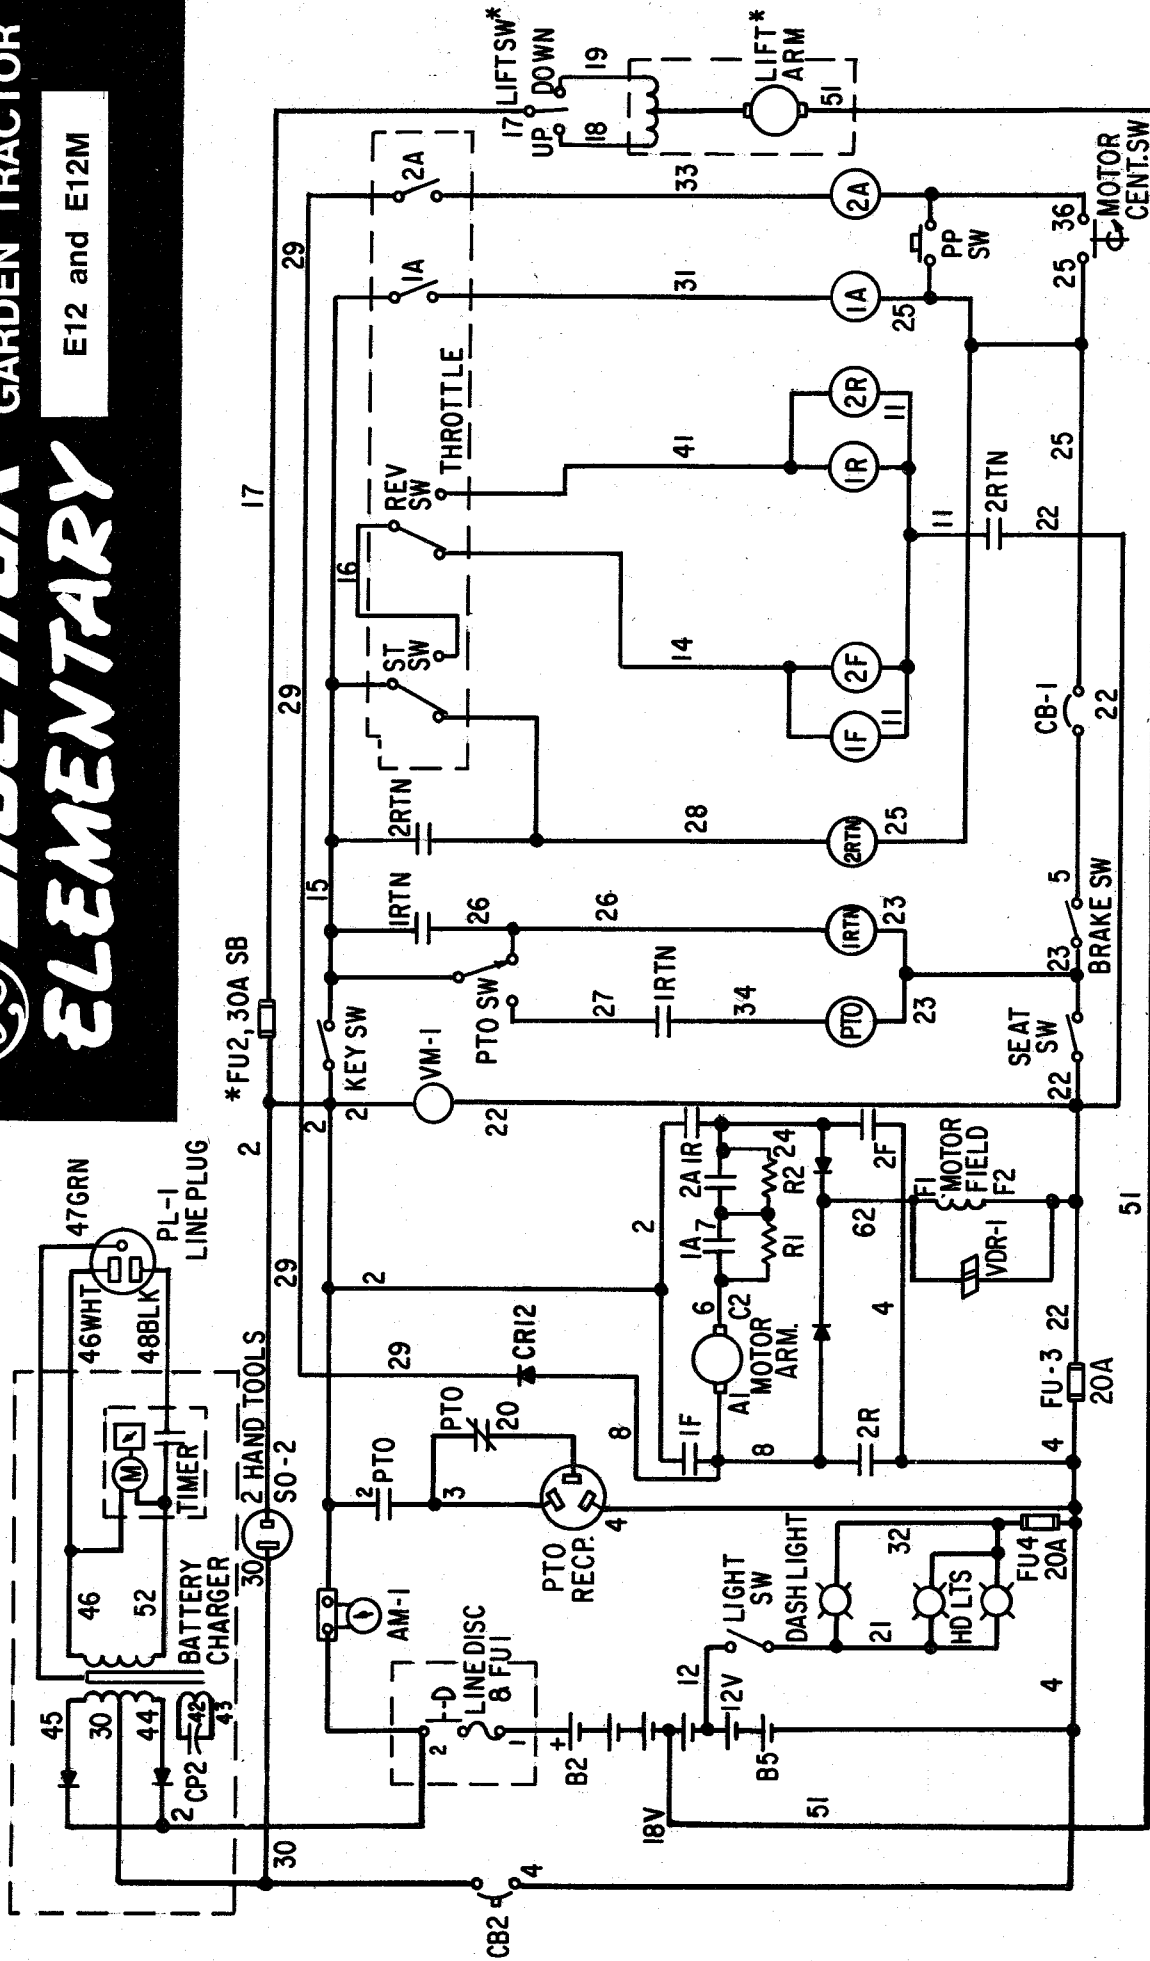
GARDEN TRACTOR
E12 and E12M
ELEMENTARY

17 LIFT SW*
UP DOWN
18 19
LIFT* ARM
51
2A
33
2A
PP SW
36
MOTOR CENT. SW
29
1A
31
1A
25
25
THROTTLE
2R
REV SW
41
1R
11
17
16
2RTN
11
25
22
ST SW
14
2F
29
1F
11
CB-1
22
2RTN
28
2RTN
25
15
1RTN
26
26
1RTN
23
5
BRAKE SW
PTO SW
27
1RTN
34
PTO
23
23
*FU2, 30A SB
KEY SW
SEAT SW
2
VM-1
22
22
2
2
47GRN
PL-1 LINE PLUG
2A
1R
24
2F
R2
2
1A
7
R1
62
F1 MOTOR FIELD F2
46WHT
48BLK
29
2
6
C2
VDR-1
29
CR12
MOTOR ARM.
A1
4
51
FU-3 20A
22
2 HAND TOOLS
PTO
20
8
1F
8
2R
4
M
TIMER
SO-2
2
PTO
3
PTO RECP.
4
46
52
30
BATTERY CHARGER
AM-1
LIGHT SW
DASH LIGHT
21
32
HD LTS
FU4 20A
45
30
44
42
43
2 CP2
LINE DISC & FU1
2
1
+
B2
12
12V
B5
4
18V
51
30
CB2
4